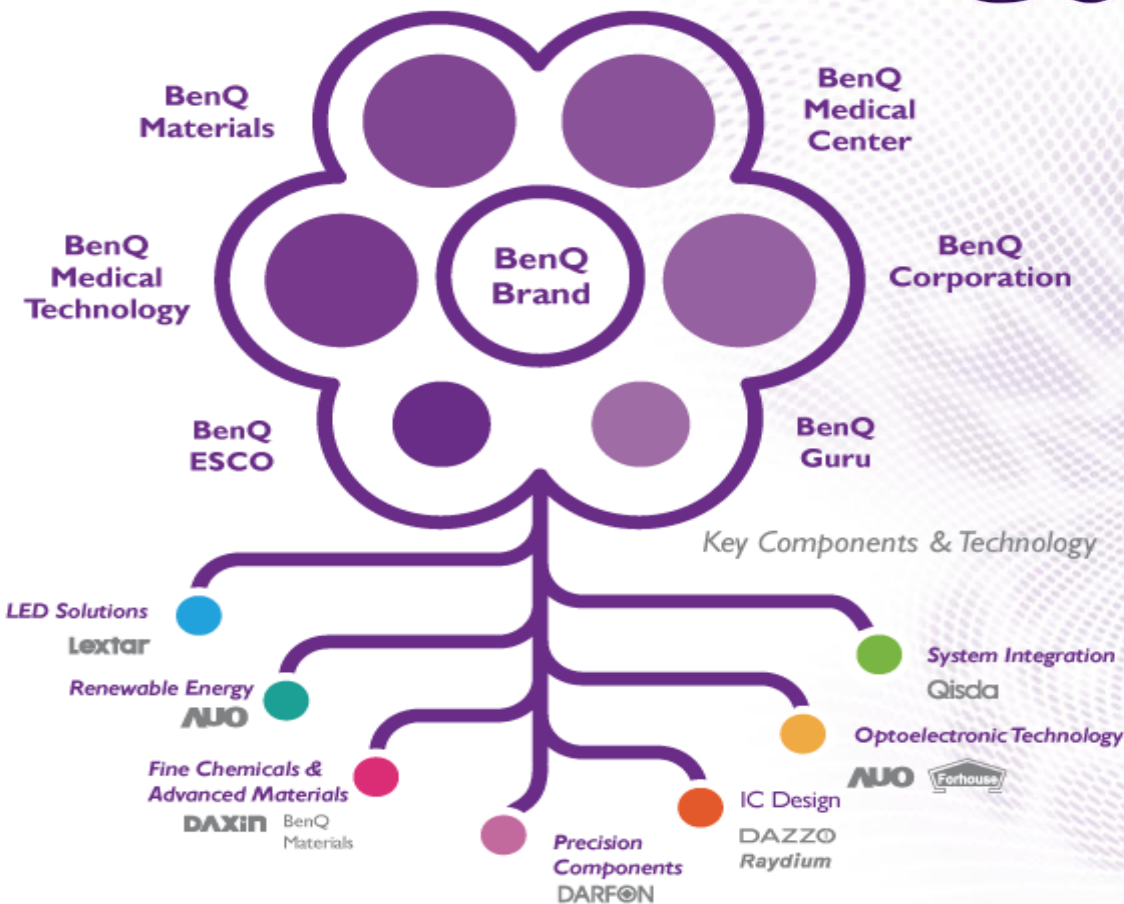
BenQ Materials

BenQ Medical Center

BenQ Medical Technology

BenQ Brand

BenQ Corporation

BenQ ESCO

BenQ Guru

Key Components & Technology

LED Solutions
Lextar

Renewable Energy
AUO

Fine Chemicals & Advanced Materials
DAXIN BenQ Materials

Precision Components
DARFON

IC Design
DAZZO
Raydium

Optoelectronic Technology
AUO Forhouse

System Integration
Qisda